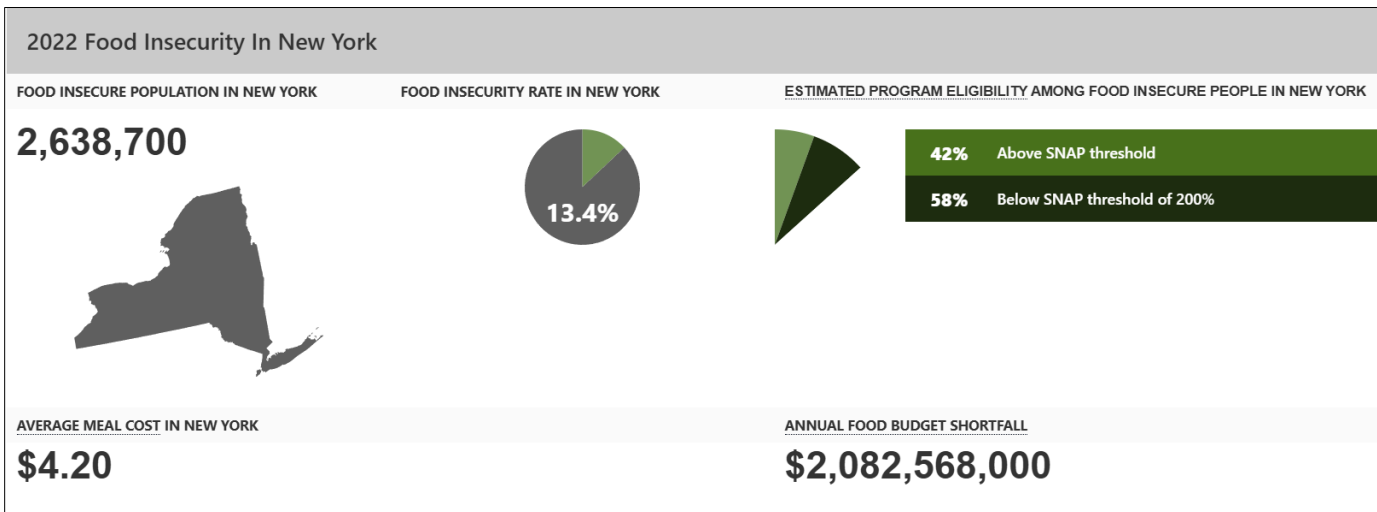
2022 Food Insecurity In New York

FOOD INSECURE POPULATION IN NEW YORK

2,638,700

FOOD INSECURITY RATE IN NEW YORK

13.4%

ESTIMATED PROGRAM ELIGIBILITY AMONG FOOD INSECURE PEOPLE IN NEW YORK

| 42% | Above SNAP threshold |
|---|---|
| 58% | Below SNAP threshold of 200% |

AVERAGE MEAL COST IN NEW YORK

$4.20

ANNUAL FOOD BUDGET SHORTFALL

$2,082,568,000